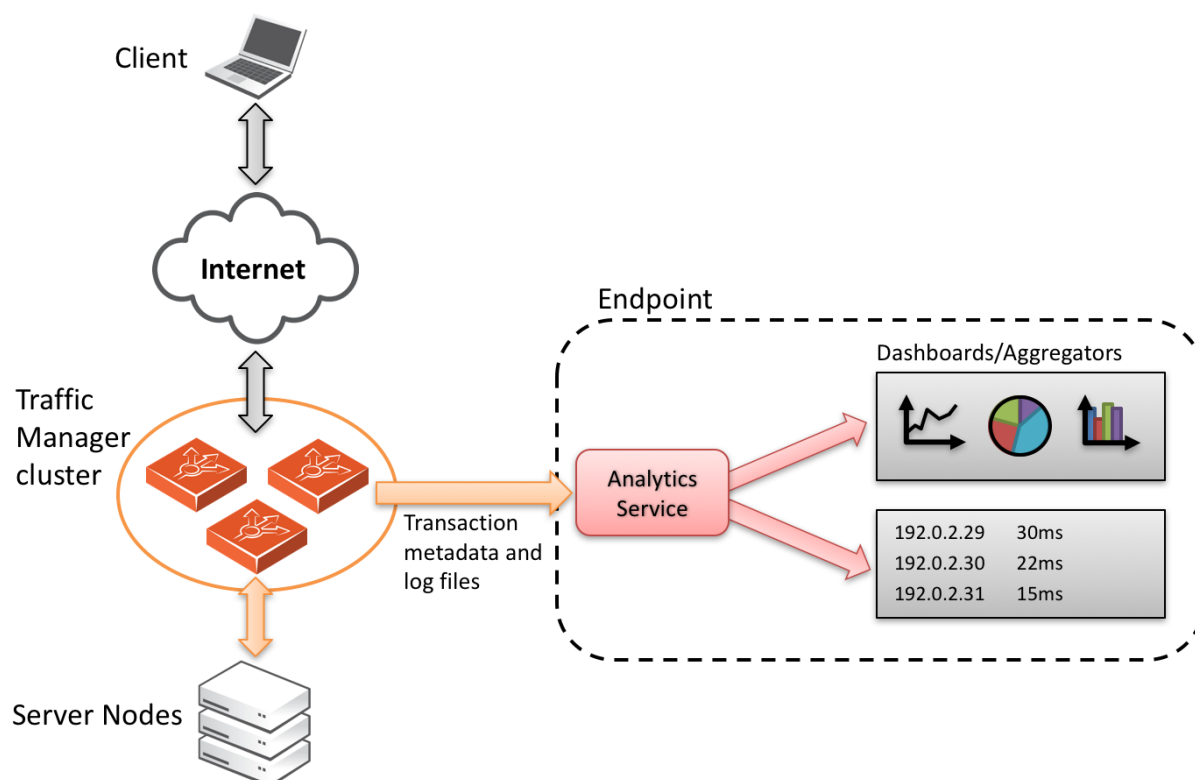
Client

Internet

Traffic Manager cluster

Transaction metadata and log files

Endpoint

Dashboards/Aggregators

Analytics Service

| | |
|---|---|
| 192.0.2.29 | 30ms |
| 192.0.2.30 | 22ms |
| 192.0.2.31 | 15ms |

Server Nodes